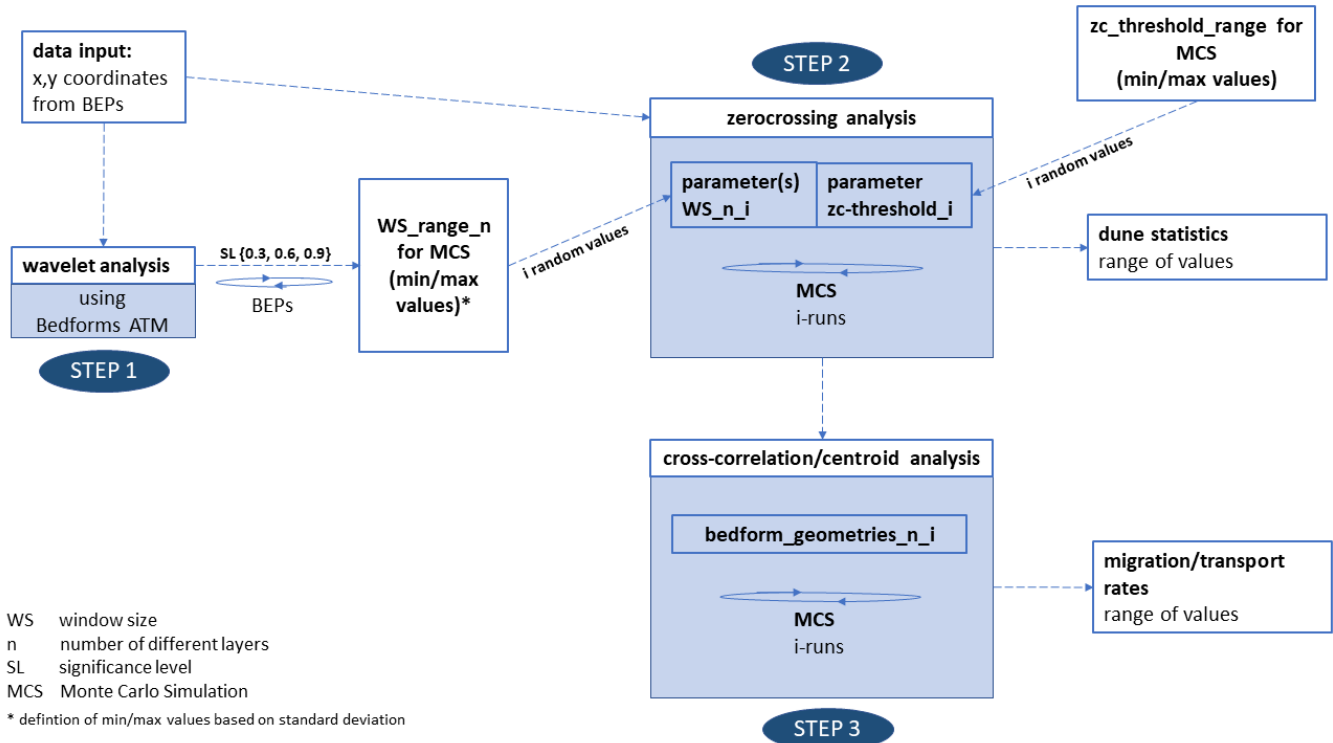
data input:
x,y coordinates from BEPs

STEP 2

zc_threshold_range for MCS (min/max values)

zerocrossing analysis

parameter(s) WS_n_i

parameter zc-threshold_i

i random values

wavelet analysis

using Bedforms ATM

SL {0.3, 0.6, 0.9}

BEPs

WS_range_n for MCS (min/max values)*

i random values

dune statistics
range of values

MCS
i-runs

STEP 1

cross-correlation/centroid analysis

bedform_geometries_n_i

MCS
i-runs

migration/transport rates
range of values

WS window size
n number of different layers
SL significance level
MCS Monte Carlo Simulation

* defintion of min/max values based on standard deviation

STEP 3